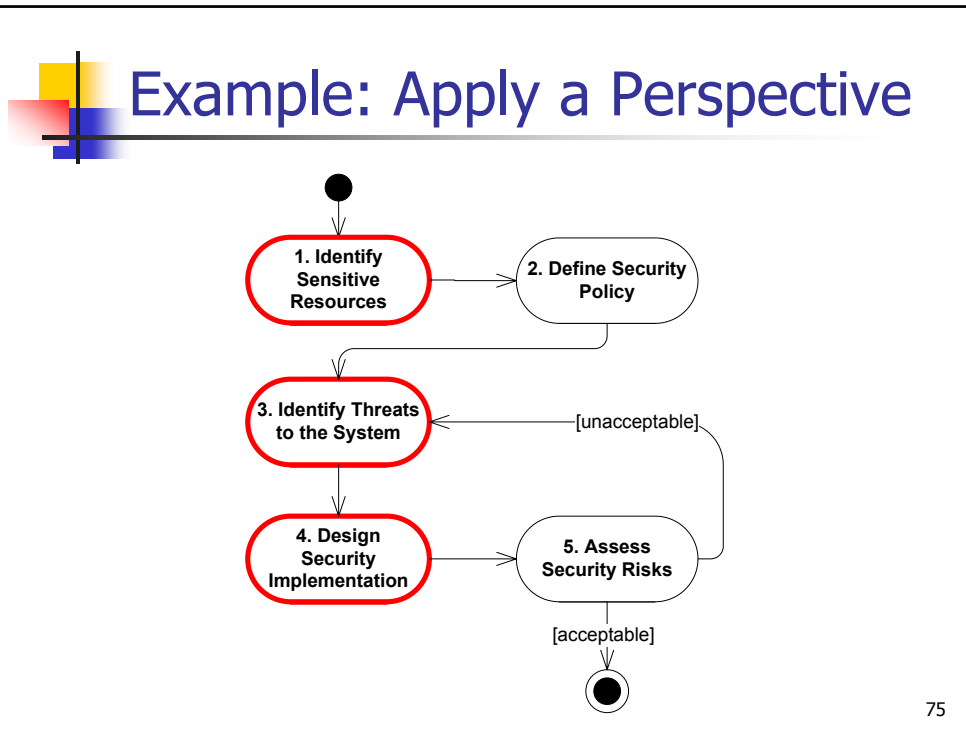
Example: Apply a Perspective

1. Identify Sensitive Resources

2. Define Security Policy

3. Identify Threats to the System

[unacceptable]

4. Design Security Implementation

5. Assess Security Risks

[acceptable]

75